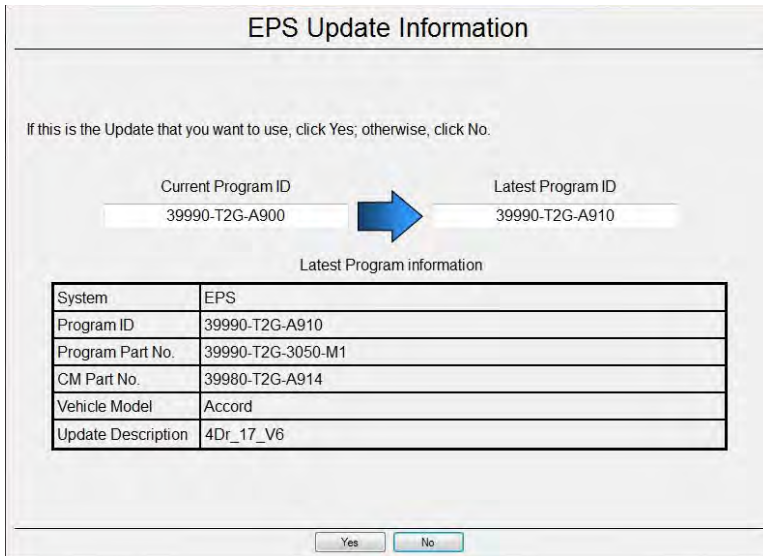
EPS Update Information

If this is the Update that you want to use, click Yes; otherwise, click No.

Current Program ID
39990-T2G-A900

Latest Program ID
39990-T2G-A910

Latest Program information

| System | EPS |
|---|---|
| Program ID | 39990-T2G-A910 |
| Program Part No. | 39990-T2G-3050-M1 |
| CM Part No. | 39980-T2G-A914 |
| Vehicle Model | Accord |
| Update Description | 4Dr_17_V6 |

Yes No